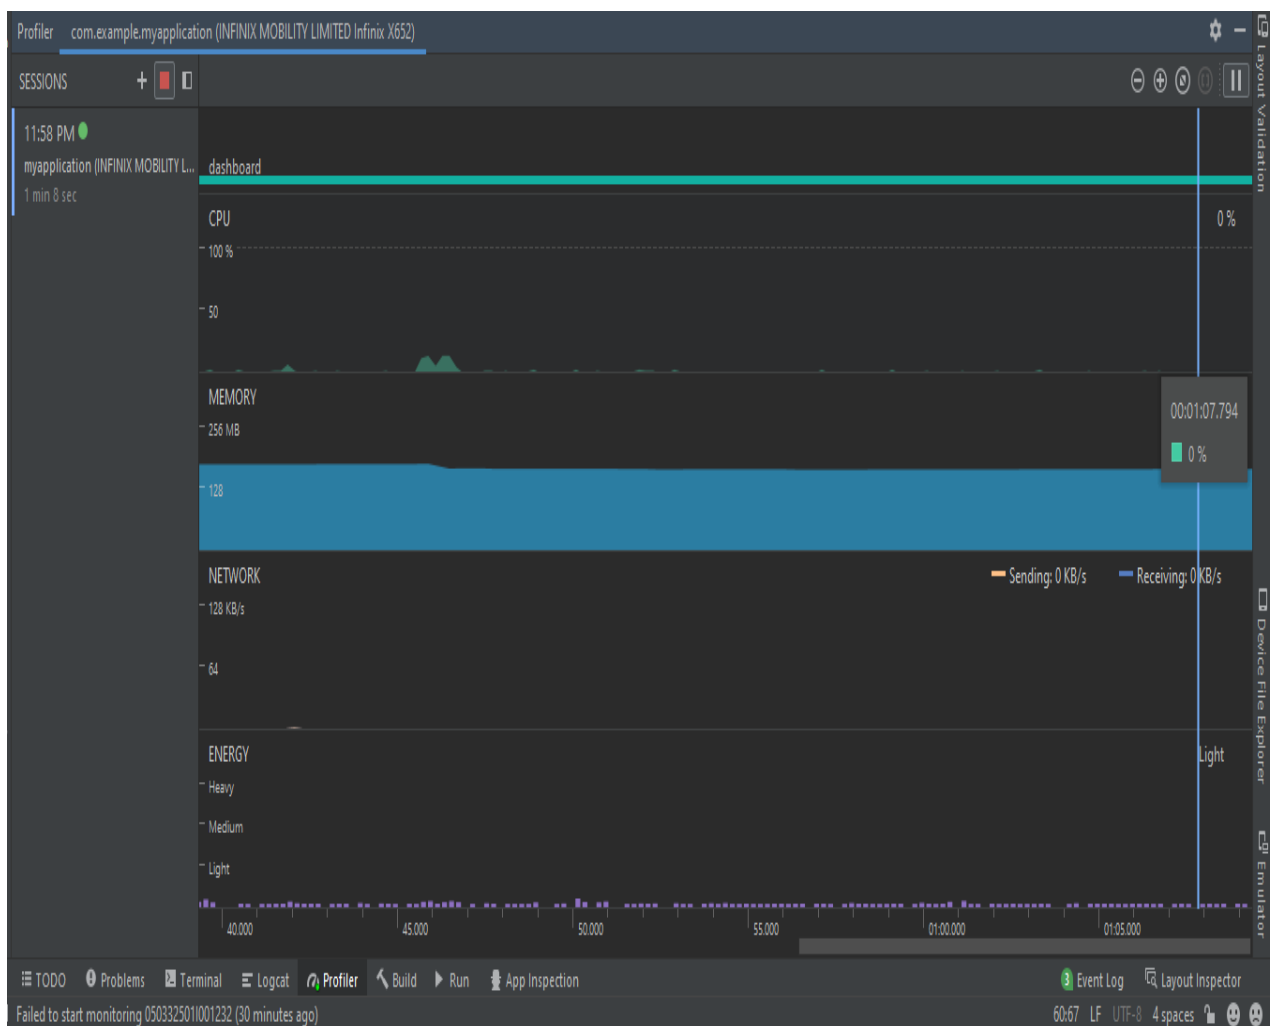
Profiler com.example.myapplication (INFINIX MOBILITY LIMITED Infinix X652)

SESSIONS

11:58 PM
myapplication (INFINIX MOBILITY L...
1 min 8 sec

dashboard

CPU
0 %
100 %
50

MEMORY
256 MB
128
00:01:07.794
0 %

NETWORK
Sending: 0 KB/s
Receiving: 0 KB/s
128 KB/s
64

ENERGY
Light
Heavy
Medium
Light

40.000
45.000
50.000
55.000
01:00.000
01:05.000

TODO Problems Terminal Logcat Profiler Build Run App Inspection
3 Event Log Layout Inspector

Failed to start monitoring 050332501I001232 (30 minutes ago)
60:67 LF UTF-8 4 spaces

Layout Validation
Device File Explorer
Emulator